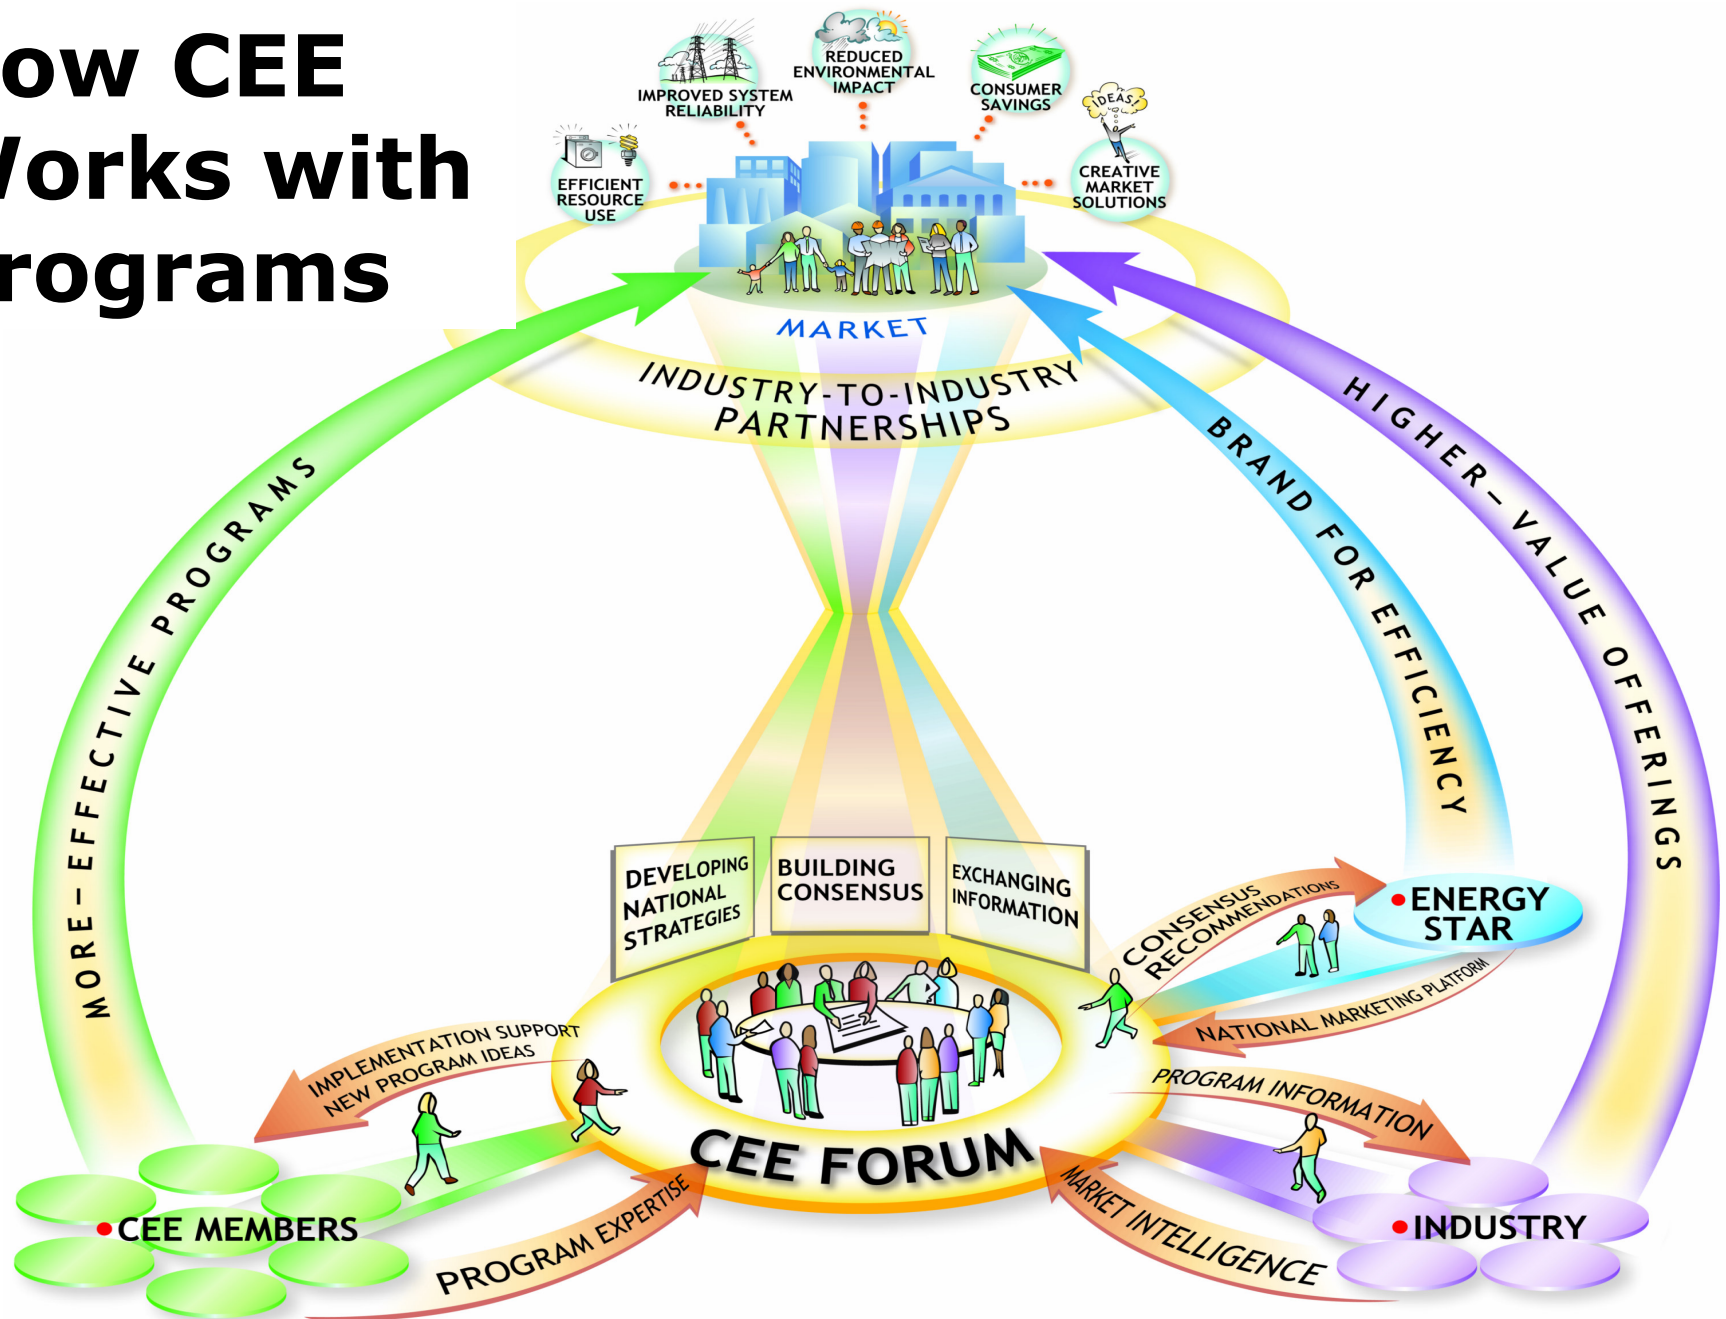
ow CEE
/orks with
rograms

IMPROVED SYSTEM RELIABILITY
REDUCED ENVIRONMENTAL IMPACT
CONSUMER SAVINGS
IDEAS!
EFFICIENT RESOURCE USE
CREATIVE MARKET SOLUTIONS

MARKET

INDUSTRY-TO-INDUSTRY PARTNERSHIPS

MORE–EFFECTIVE PROGRAMS
BRAND FOR EFFICIENCY
HIGHER–VALUE OFFERINGS

DEVELOPING NATIONAL STRATEGIES
BUILDING CONSENSUS
EXCHANGING INFORMATION

CONSENSUS RECOMMENDATIONS
ENERGY STAR
NATIONAL MARKETING PLATFORM
IMPLEMENTATION SUPPORT
NEW PROGRAM IDEAS
PROGRAM INFORMATION

CEE FORUM

CEE MEMBERS
PROGRAM EXPERTISE
MARKET INTELLIGENCE
INDUSTRY